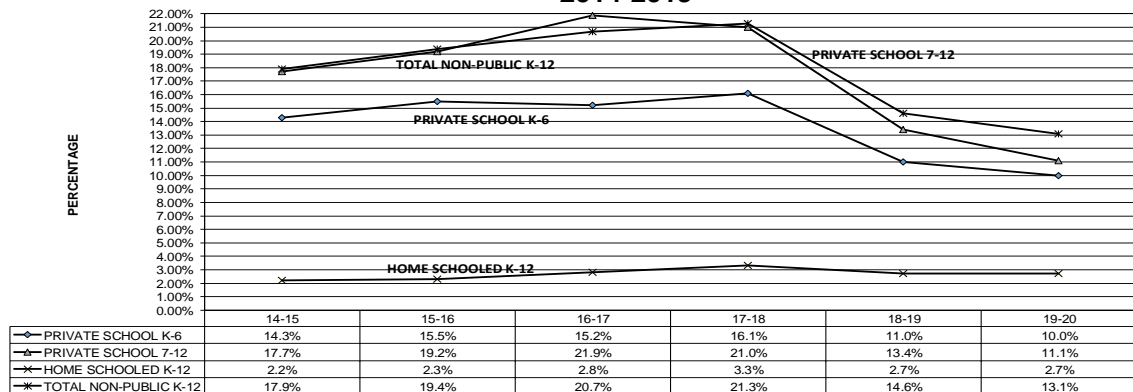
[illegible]

22.00%
21.00%
20.00%
19.00%
18.00%
17.00%
16.00%
15.00%
14.00%
13.00%
12.00%
11.00%
10.00%
9.00%
8.00%
7.00%
6.00%
5.00%
4.00%
3.00%
2.00%
1.00%
0.00%

PERCENTAGE

TOTAL NON-PUBLIC K-12
PRIVATE SCHOOL 7-12
PRIVATE SCHOOL K-6
HOME SCHOOLED K-12

| | 14-15 | 15-16 | 16-17 | 17-18 | 18-19 | 19-20 |
|---|---|---|---|---|---|---|
| PRIVATE SCHOOL K-6 | 14.3% | 15.5% | 15.2% | 16.1% | 11.0% | 10.0% |
| PRIVATE SCHOOL 7-12 | 17.7% | 19.2% | 21.9% | 21.0% | 13.4% | 11.1% |
| HOME SCHOOLED K-12 | 2.2% | 2.3% | 2.8% | 3.3% | 2.7% | 2.7% |
| TOTAL NON-PUBLIC K-12 | 17.9% | 19.4% | 20.7% | 21.3% | 14.6% | 13.1% |